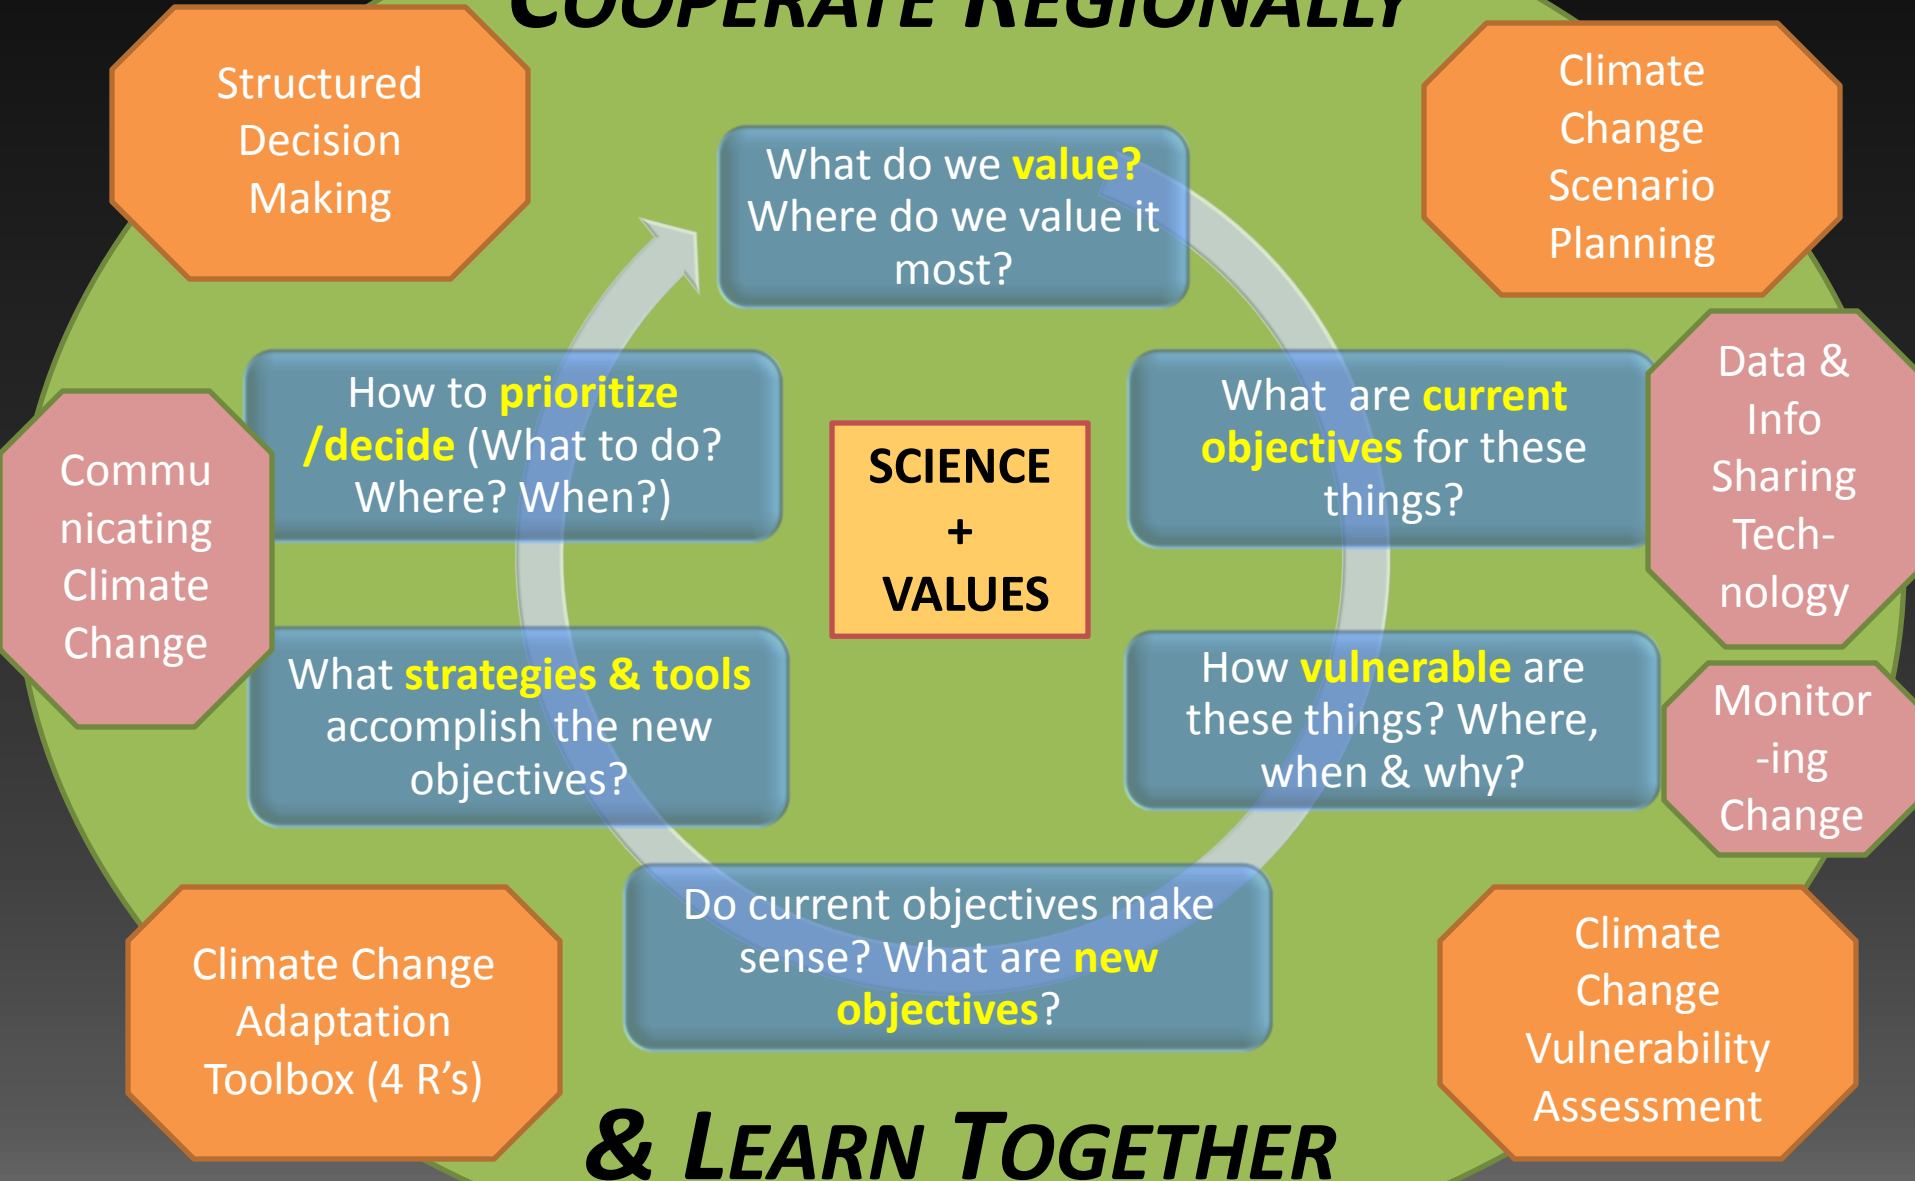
COOPERATE REGIONALLY

Structured Decision Making

Climate Change Scenario Planning

What do we value? Where do we value it most?

How to prioritize /decide (What to do? Where? When?)

SCIENCE + VALUES

What are current objectives for these things?

Data & Info Sharing Tech-nology

Commu nicating Climate Change

What strategies & tools accomplish the new objectives?

How vulnerable are these things? Where, when & why?

Monitor -ing Change

Do current objectives make sense? What are new objectives?

Climate Change Adaptation Toolbox (4 R's)

Climate Change Vulnerability Assessment

& LEARN TOGETHER